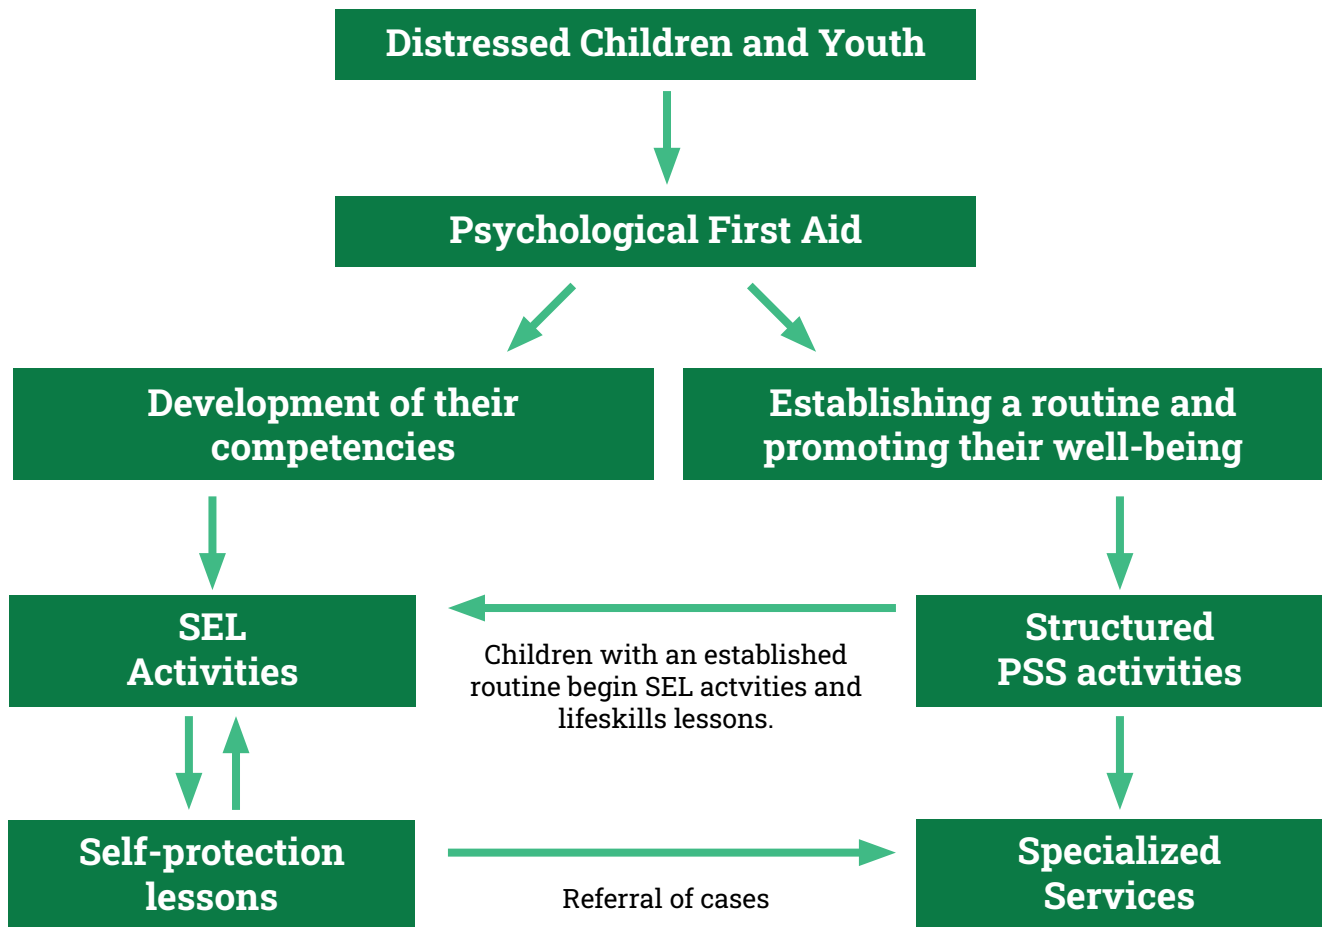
Distressed Children and Youth

Psychological First Aid

Development of their competencies

Establishing a routine and promoting their well-being

SEL Activities

Children with an established routine begin SEL actvities and lifeskills lessons.

Structured PSS activities

Self-protection lessons

Referral of cases

Specialized Services